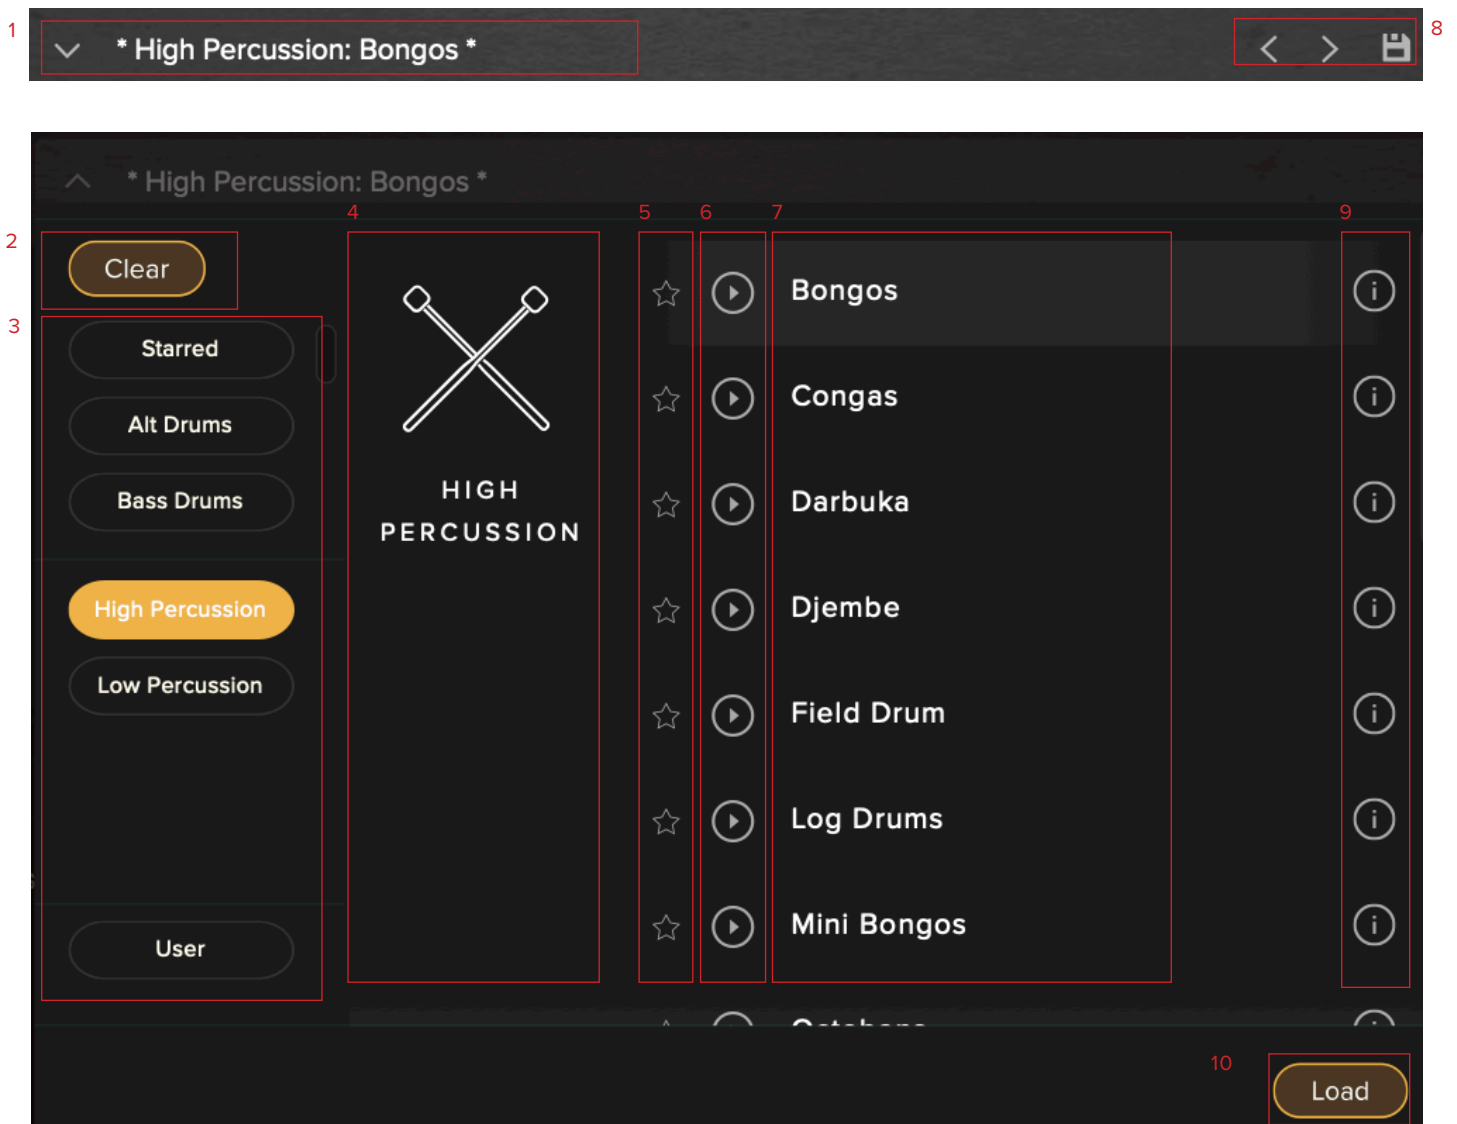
1
* High Percussion: Bongos *
8

* High Percussion: Bongos *

2
Clear

3
Starred
Alt Drums
Bass Drums
High Percussion
Low Percussion
User

4
HIGH PERCUSSION

5
6
7
Bongos
Congas
Darbuka
Djembe
Field Drum
Log Drums
Mini Bongos
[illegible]

9

10
Load